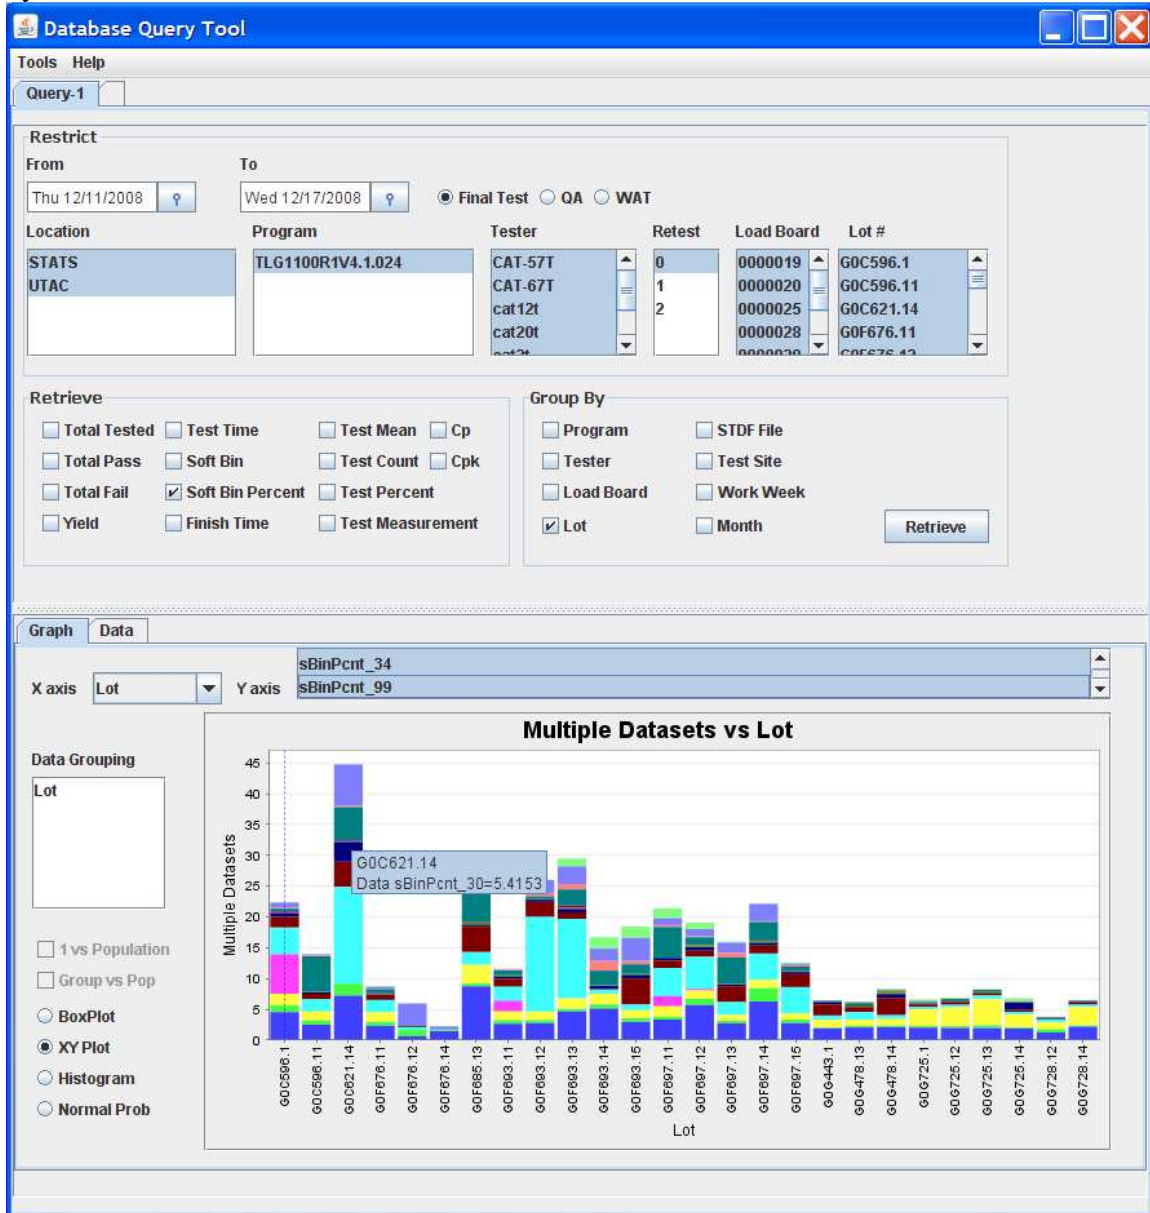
Database Query Tool

Tools Help

Query-1

Restrict

From
Thu 12/11/2008

To
Wed 12/17/2008

Final Test QA WAT

Location
STATS
UTAC

Program
TLG1100R1V4.1.024

Tester
CAT-57T
CAT-67T
cat12t
cat20t

Retest
0
1
2

Load Board
0000019
0000020
0000025
0000028

Lot #
G0C596.1
G0C596.11
G0C621.14
G0F676.11

Retrieve
Total Tested
Test Time
Test Mean
Cp
Total Pass
Soft Bin
Test Count
Cpk
Total Fail
Soft Bin Percent
Test Percent
Yield
Finish Time
Test Measurement

Group By
Program
STDF File
Tester
Test Site
Load Board
Work Week
Lot
Month

Retrieve

Graph Data

X axis Lot
Y axis
sBinPcnt_34
sBinPcnt_99

Multiple Datasets vs Lot

Data Grouping
Lot

1 vs Population
Group vs Pop
BoxPlot
XY Plot
Histogram
Normal Prob

45
40
35
30
25
20
15
10
5
0

Multiple Datasets

G0C621.14
Data sBinPcnt_30=5.4153

G0C596.1
G0C596.11
G0C621.14
G0F676.11
G0F676.12
G0F676.14
G0F685.13
G0F693.11
G0F693.12
G0F693.13
G0F693.14
G0F693.15
G0F697.11
G0F697.12
G0F697.13
G0F697.14
G0F697.15
G0G443.1
G0G478.13
G0G478.14
G0G725.1
G0G725.12
G0G725.13
G0G725.14
G0G728.12
G0G728.14

Lot